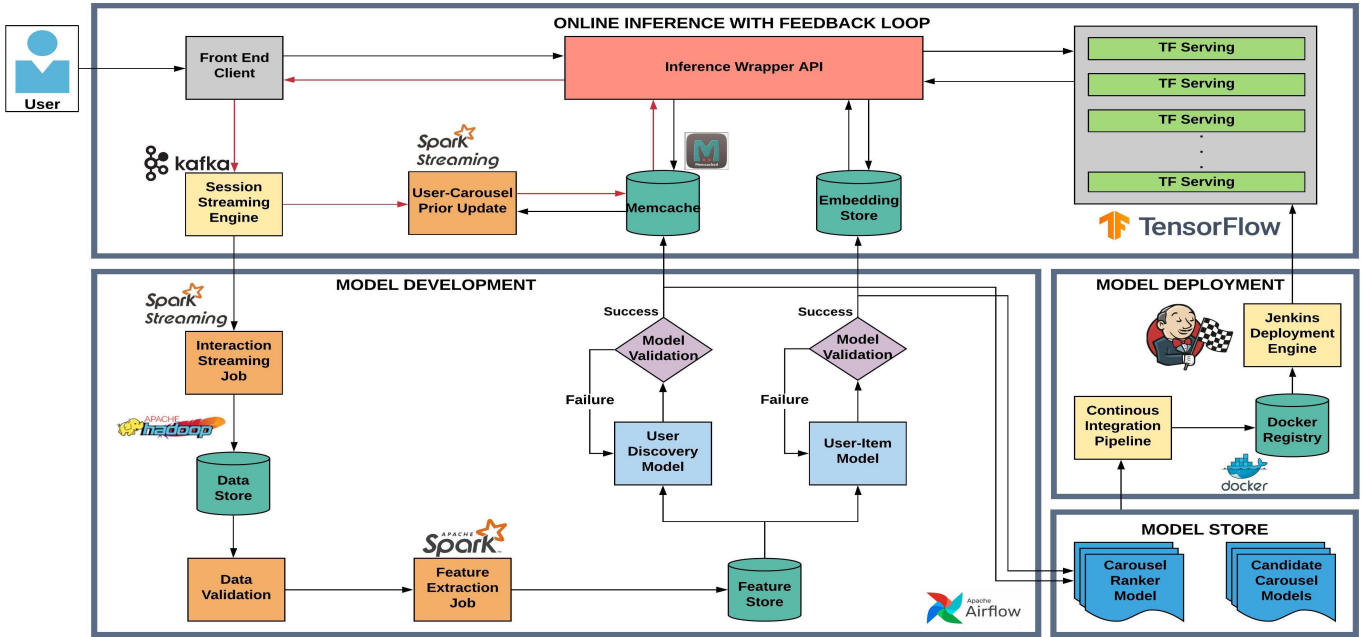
ONLINE INFERENCE WITH FEEDBACK LOOP

User

Front End Client

Inference Wrapper API

TF Serving

TF Serving

TF Serving

TF Serving

kafka

Spark Streaming

Session Streaming Engine

User-Carousel Prior Update

Memcached

Memcache

Embedding Store

TensorFlow

MODEL DEVELOPMENT

Spark Streaming

Interaction Streaming Job

APACHE hadoop

Data Store

Data Validation

APACHE Spark

Feature Extraction Job

Feature Store

Success

Model Validation

Failure

User Discovery Model

Success

Model Validation

Failure

User-Item Model

Apache Airflow

MODEL DEPLOYMENT

Jenkins Deployment Engine

Continous Integration Pipeline

Docker Registry

docker

MODEL STORE

Carousel Ranker Model

Candidate Carousel Models